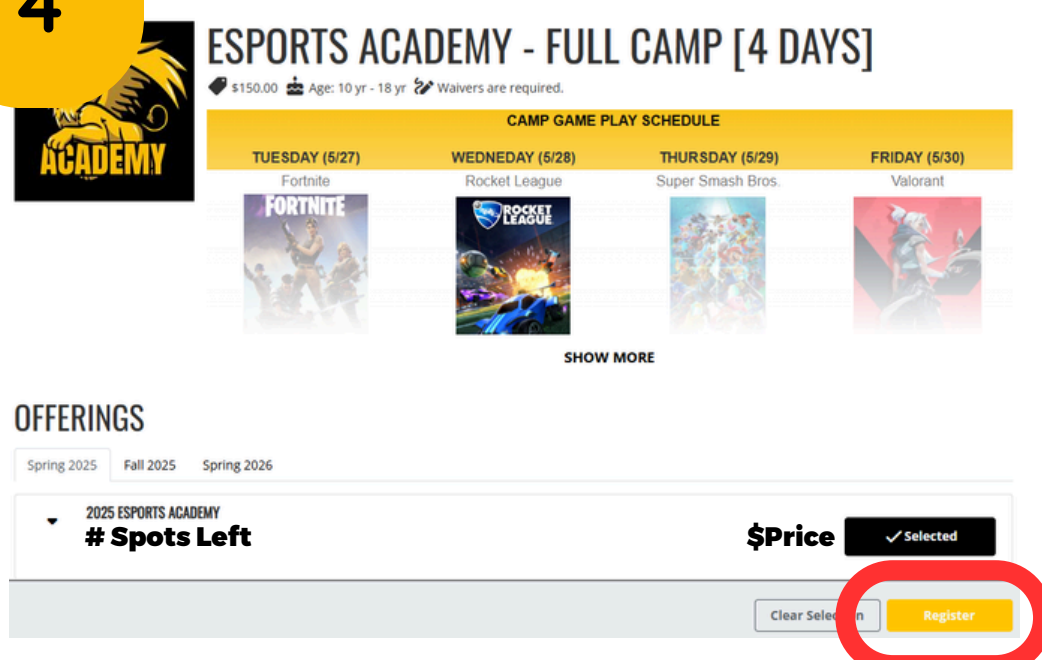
4

ACADEMY

ESPORTS ACADEMY - FULL CAMP [4 DAYS]

$150.00 Age: 10 yr - 18 yr Waivers are required.

CAMP GAME PLAY SCHEDULE

| TUESDAY (5/27) | WEDNEDAY (5/28) | THURSDAY (5/29) | FRIDAY (5/30) |
|---|---|---|---|
| Fortnite | Rocket League | Super Smash Bros. | Valorant |

FORTNITE

ROCKET LEAGUE

SHOW MORE

OFFERINGS

Spring 2025 Fall 2025 Spring 2026

2025 ESPORTS ACADEMY

# Spots Left

$Price

✓ Selected

Clear Selec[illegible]n

Register